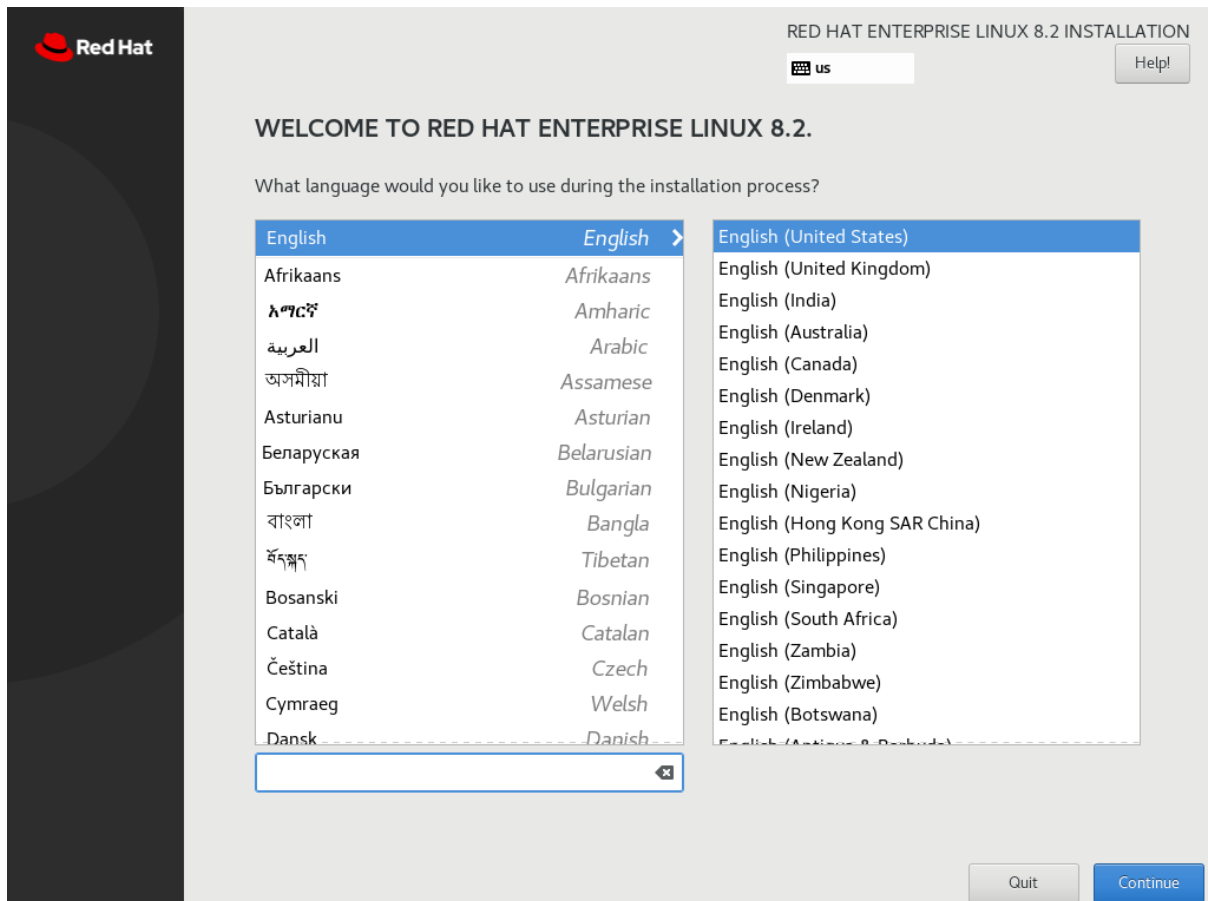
Red Hat

RED HAT ENTERPRISE LINUX 8.2 INSTALLATION

us

Help!

WELCOME TO RED HAT ENTERPRISE LINUX 8.2.

What language would you like to use during the installation process?

| | |
|---|---|
| English | English |
| Afrikaans | Afrikaans |
| አማርኛ | Amharic |
| العربية | Arabic |
| অসমীয়া | Assamese |
| Asturianu | Asturian |
| Беларуская | Belarusian |
| Български | Bulgarian |
| বাংলা | Bangla |
| བོད་སྐད་ | Tibetan |
| Bosanski | Bosnian |
| Català | Catalan |
| Čeština | Czech |
| Cymraeg | Welsh |
| Dansk | Danish |

English (United States)
English (United Kingdom)
English (India)
English (Australia)
English (Canada)
English (Denmark)
English (Ireland)
English (New Zealand)
English (Nigeria)
English (Hong Kong SAR China)
English (Philippines)
English (Singapore)
English (South Africa)
English (Zambia)
English (Zimbabwe)
English (Botswana)
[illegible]

Quit

Continue